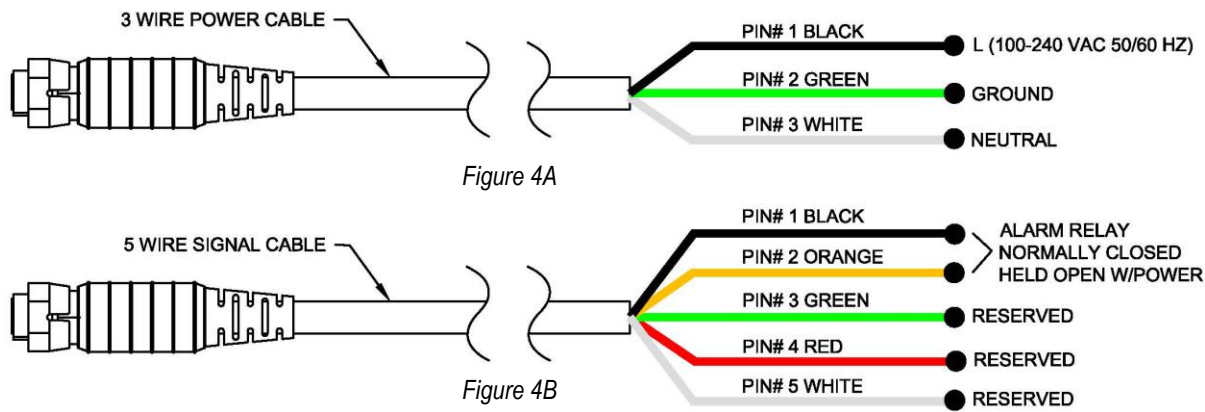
3 WIRE POWER CABLE

PIN# 1 BLACK
L (100-240 VAC 50/60 HZ)
PIN# 2 GREEN
GROUND
PIN# 3 WHITE
NEUTRAL

Figure 4A

5 WIRE SIGNAL CABLE

PIN# 1 BLACK
PIN# 2 ORANGE
ALARM RELAY NORMALLY CLOSED HELD OPEN W/POWER
PIN# 3 GREEN
RESERVED
PIN# 4 RED
RESERVED
PIN# 5 WHITE
RESERVED

Figure 4B